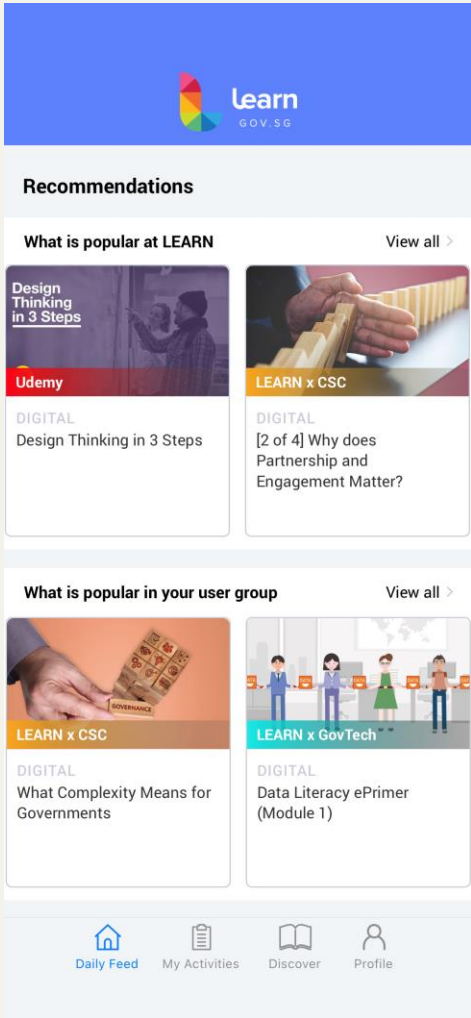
Learn
GOV.SG

Recommendations

What is popular at LEARN
View all

Design Thinking in 3 Steps
Udemy
DIGITAL
Design Thinking in 3 Steps

LEARN x CSC
DIGITAL
[2 of 4] Why does Partnership and Engagement Matter?

What is popular in your user group
View all

GOVERNANCE
LEARN x CSC
DIGITAL
What Complexity Means for Governments

LEARN x GovTech
DIGITAL
Data Literacy ePrimer (Module 1)

Daily Feed
My Activities
Discover
Profile